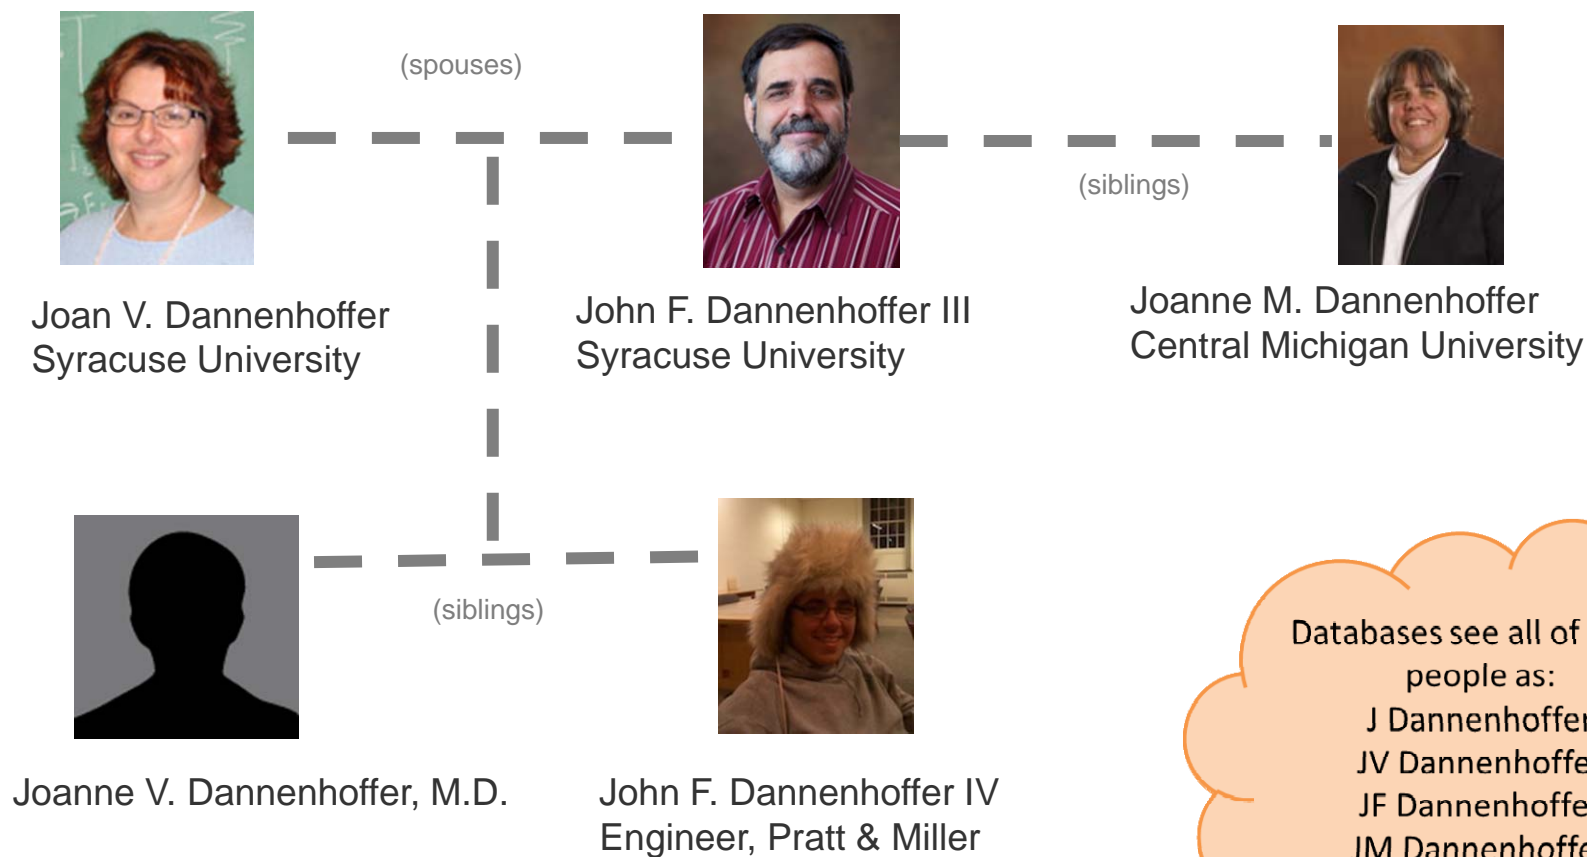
(spouses)

(siblings)

Joan V. Dannenhoffer
Syracuse University

John F. Dannenhoffer III
Syracuse University

Joanne M. Dannenhoffer
Central Michigan University

(siblings)

Joanne V. Dannenhoffer, M.D.

John F. Dannenhoffer IV
Engineer, Pratt & Miller

Databases see all of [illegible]
people as:
J Dannenhoffe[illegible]
JV Dannenhoffe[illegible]
JF Dannenhoffe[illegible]
JM Dannenhoffe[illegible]